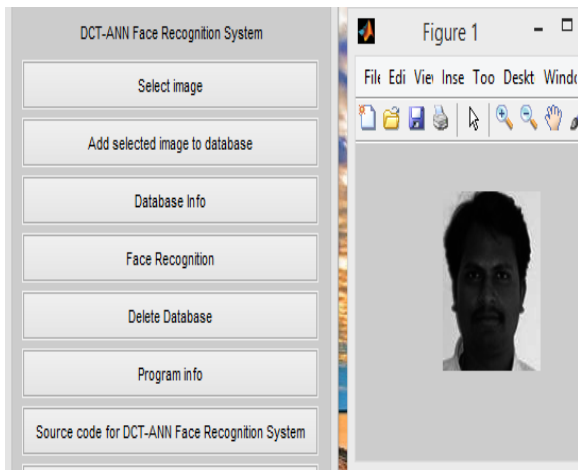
DCT-ANN Face Recognition System

Select image

Add selected image to database

Database Info

Face Recognition

Delete Database

Program info

Source code for DCT-ANN Face Recognition System

Figure 1

File Edi Viev Inse Too Deskt Windo